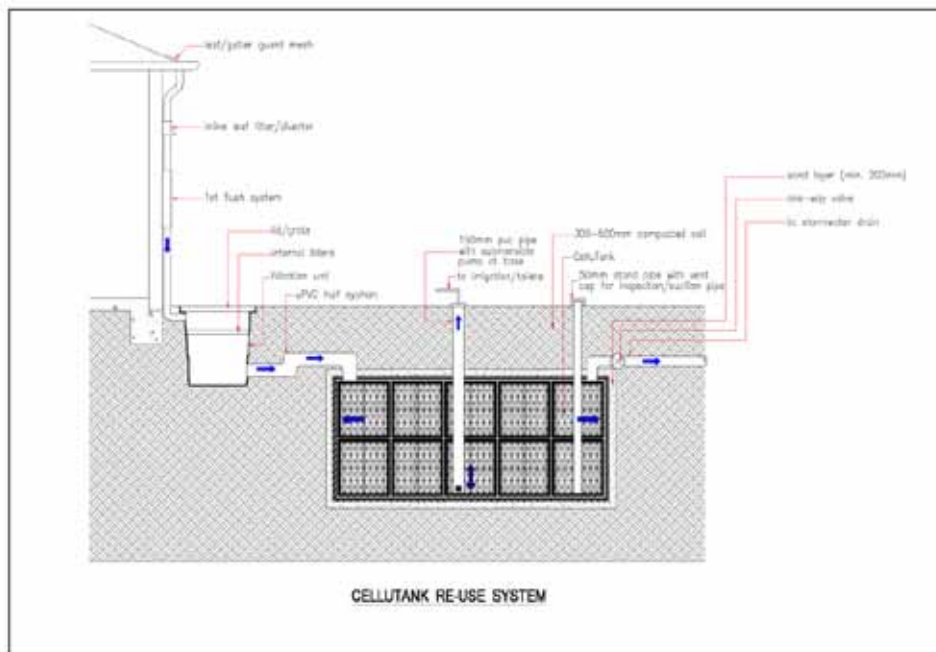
leaf/gutter guard mesh

inline leaf filter/diverter

1st flush system

lid/grate

internal filters

filtration unit

uPVC half syphon

150mm pvc pipe with submersible pump at base

to irrigation/toilets

300-500mm compacted soil

CelluTank

50mm stand pipe with vent cap for inspection/suction pipe

sand layer (min. 300mm)

one-way valve

to stormwater drain

CELLUTANK RE-USE SYSTEM